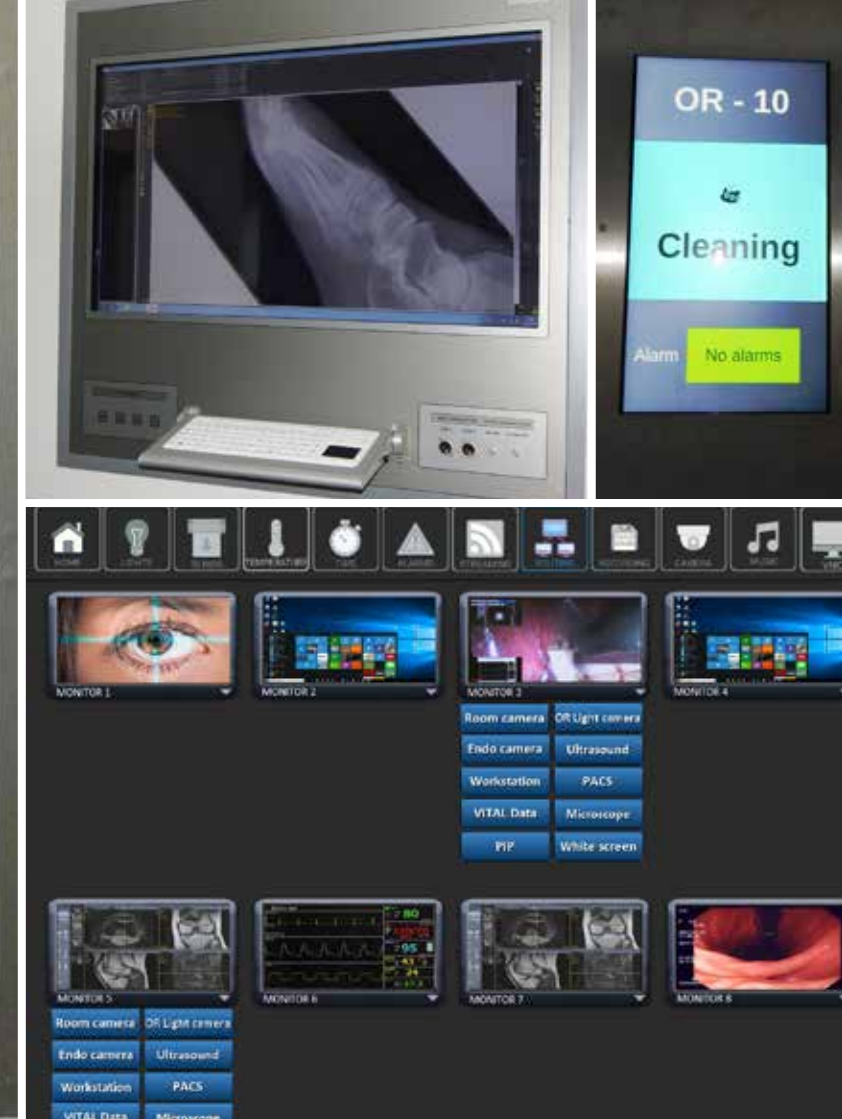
OR - 10

Cleaning

Alarm

No alarms

HOME

LIGHTS

BLINDS

TEMPERATURE

TIME

ALARMS

STREAMING

ROUTING

RECORDING

CAMERA

MUSIC

MONITOR 1

MONITOR 2

MONITOR 3

MONITOR 4

Room camera

OR Light camera

Endo camera

Ultrasound

Workstation

PACS

VITAL Data

Microscope

PIP

White screen

MONITOR 5

MONITOR 6

MONITOR 7

MONITOR 8

80

95

43

24

Room camera

OR Light camera

Endo camera

Ultrasound

Workstation

PACS

VITAL Data

Microscope